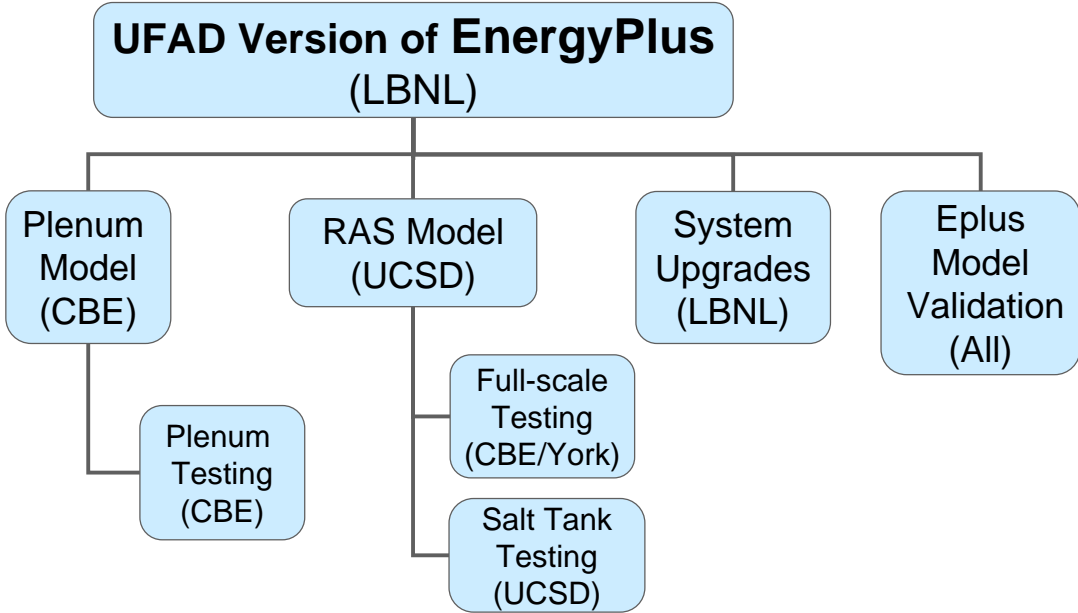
UFAD Version of EnergyPlus
(LBNL)

Plenum Model (CBE)

Plenum Testing (CBE)

RAS Model (UCSD)

Full-scale Testing (CBE/York)

Salt Tank Testing (UCSD)

System Upgrades (LBNL)

Eplus Model Validation (All)